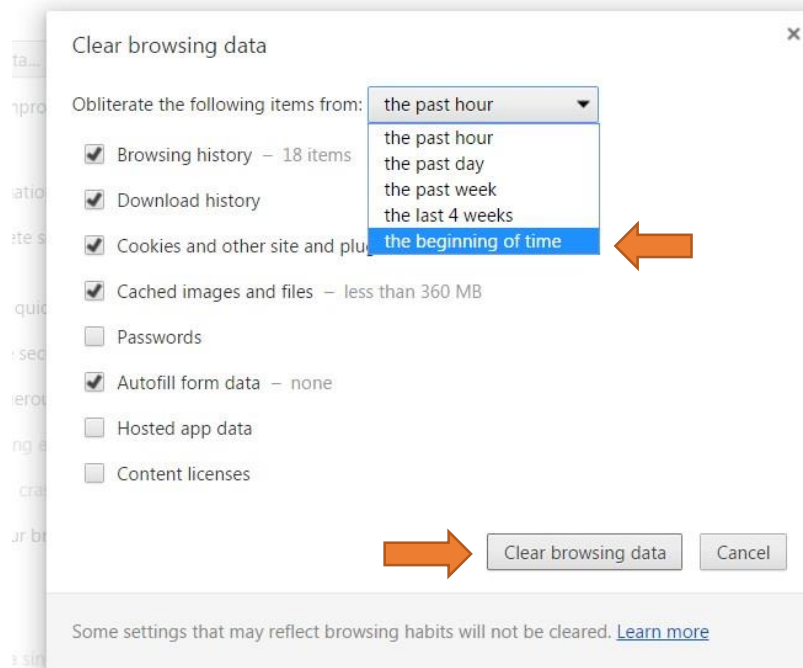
Clear browsing data

×

Obliterate the following items from: the past hour

the past hour
the past day
the past week
the last 4 weeks
the beginning of time

Browsing history – 18 items

Download history

Cookies and other site and plug

Cached images and files – less than 360 MB

Passwords

Autofill form data – none

Hosted app data

Content licenses

Clear browsing data

Cancel

Some settings that may reflect browsing habits will not be cleared. Learn more